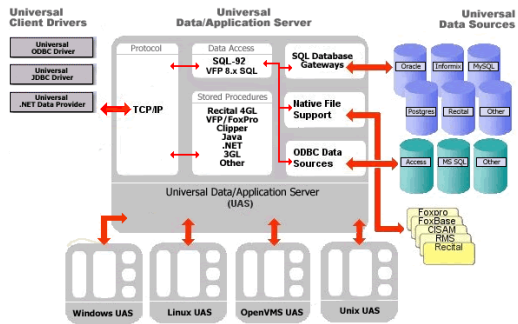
Universal Client Drivers

Universal ODBC Driver

Universal JDBC Driver

Universal .NET Data Provider

Universal Data/Application Server

Protocol

TCP/IP

Data Access

SQL-92
VFP 8.x SQL

Stored Procedures

Recital 4GL
VFP/FoxPro
Clipper
Java
.NET
3GL
Other

SQL Database Gateways

Native File Support

ODBC Data Sources

Universal Data/Application Server (UAS)

Universal Data Sources

Oracle

Informix

MySQL

Postgres

Recital

Other

Access

MS SQL

Other

Foxpro
FoxBase
CISAM
RMS
Recital

Windows UAS

Linux UAS

OpenVMS UAS

Unix UAS